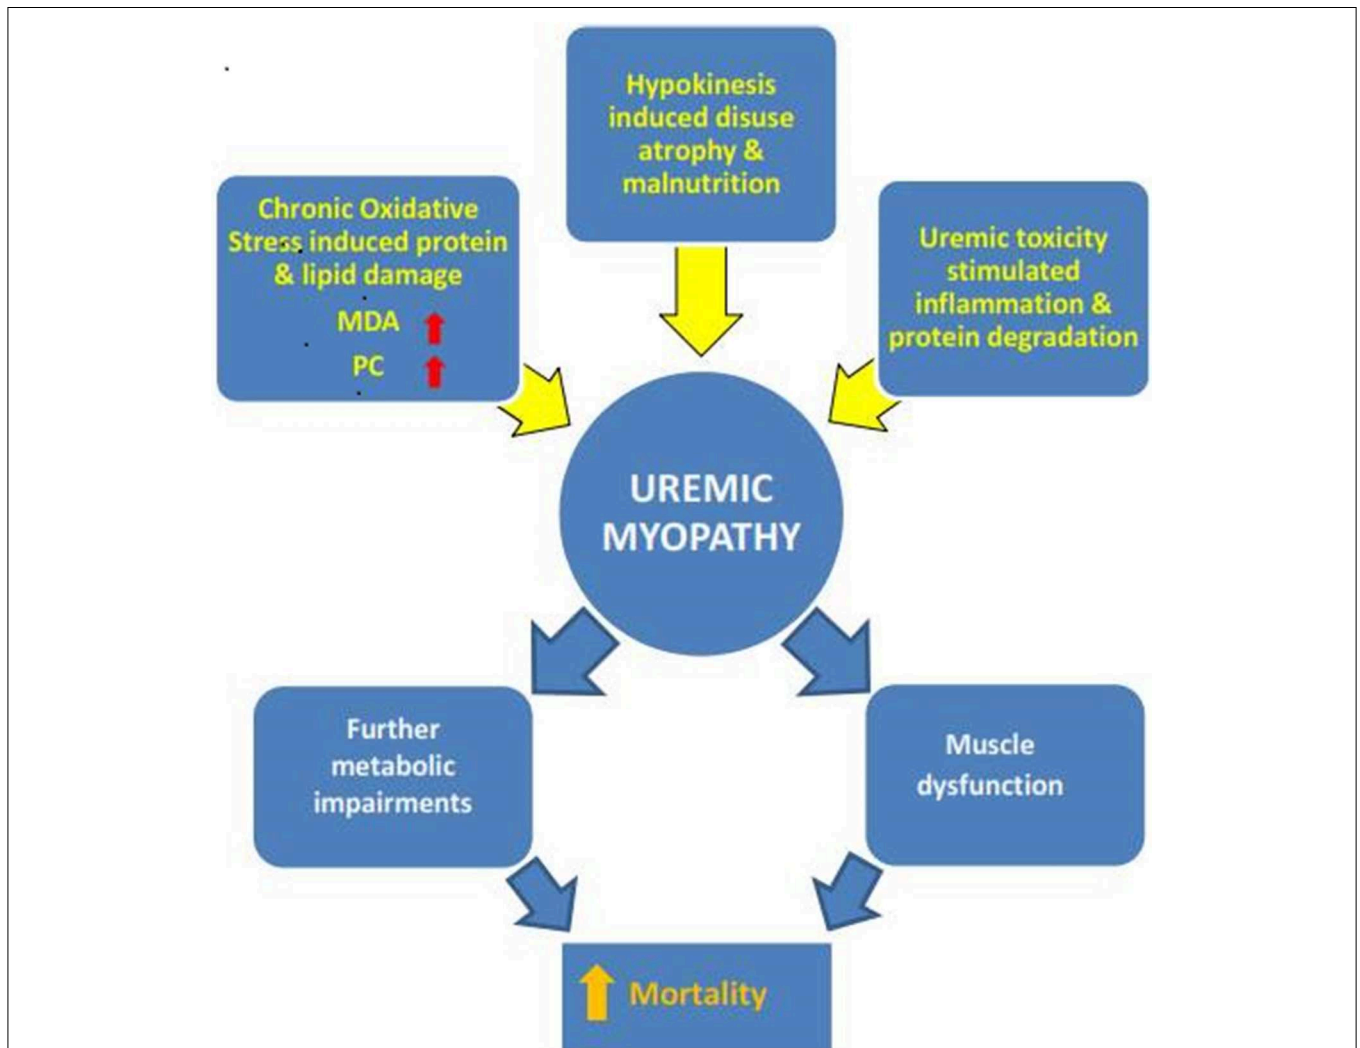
Hypokinesis induced disuse atrophy & malnutrition

Chronic Oxidative Stress induced protein & lipid damage

MDA

PC

Uremic toxicity stimulated inflammation & protein degradation

UREMIC MYOPATHY

Further metabolic impairments

Muscle dysfunction

Mortality